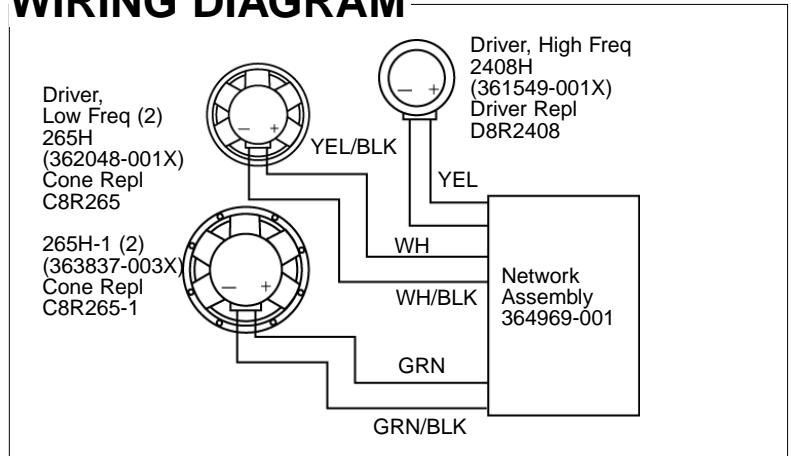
WIRING DIAGRAM

Driver, High Freq 2408H (361549-001X) Driver Repl D8R2408

Driver, Low Freq (2) 265H (362048-001X) Cone Repl C8R265

– +

– +

YEL/BLK

YEL

265H-1 (2) (363837-003X) Cone Repl C8R265-1

– +

WH

WH/BLK

Network Assembly 364969-001

GRN

GRN/BLK